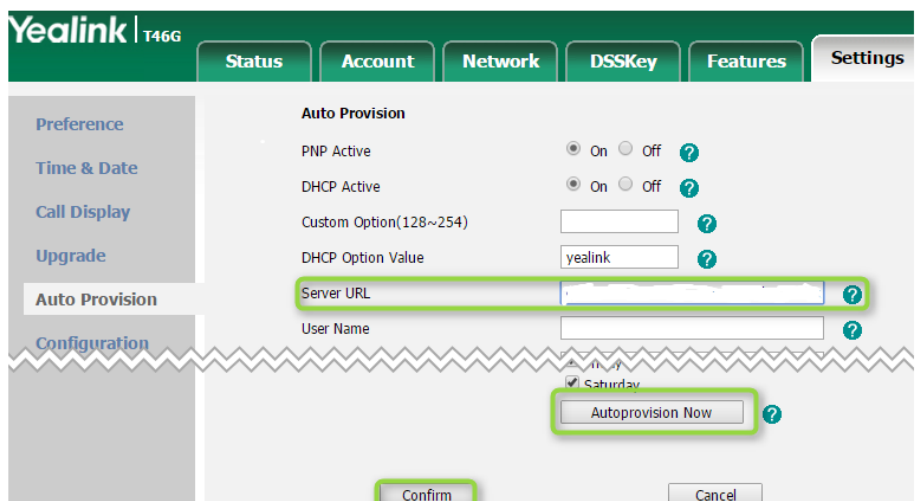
Yealink | T46G

Status
Account
Network
DSSKey
Features
Settings

Preference
Time & Date
Call Display
Upgrade
Auto Provision
Configuration

Auto Provision

PNP Active ◉ On ○ Off ?

DHCP Active ◉ On ○ Off ?

Custom Option(128~254) ?

DHCP Option Value yealink ?

Server URL ?

User Name ?

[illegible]

Saturday

Autoprovision Now ?

Confirm

Cancel